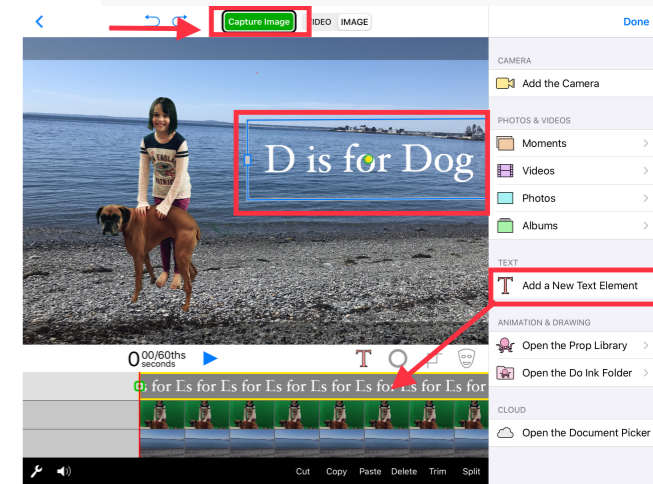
Capture Image VIDEO IMAGE

Done

D is for Dog

0 00/60ths seconds

for Ds for Ds for Ds for Ds for Ds for Ds for Ds for

Cut Copy Paste Delete Trim Split

CAMERA

Add the Camera

PHOTOS & VIDEOS

Moments

Videos

Photos

Albums

TEXT

Add a New Text Element

ANIMATION & DRAWING

Open the Prop Library

Open the Do Ink Folder

CLOUD

Open the Document Picker